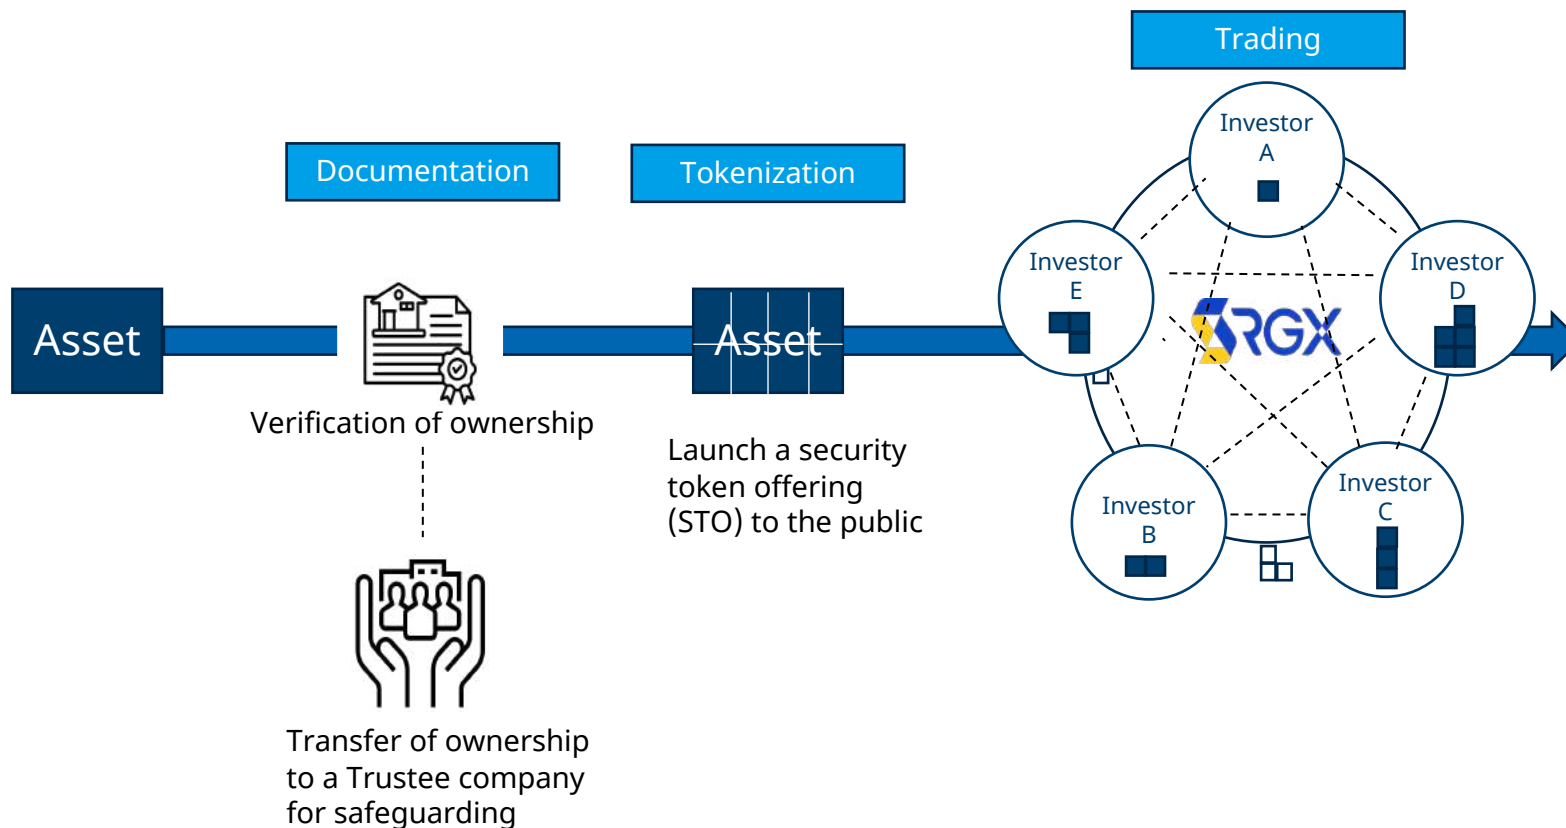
Trading

Documentation

Tokenization

Asset

Verification of ownership

Asset

Launch a security token offering (STO) to the public

Transfer of ownership to a Trustee company for safeguarding

Investor A

Investor E

Investor D

Investor B

Investor C

RGX